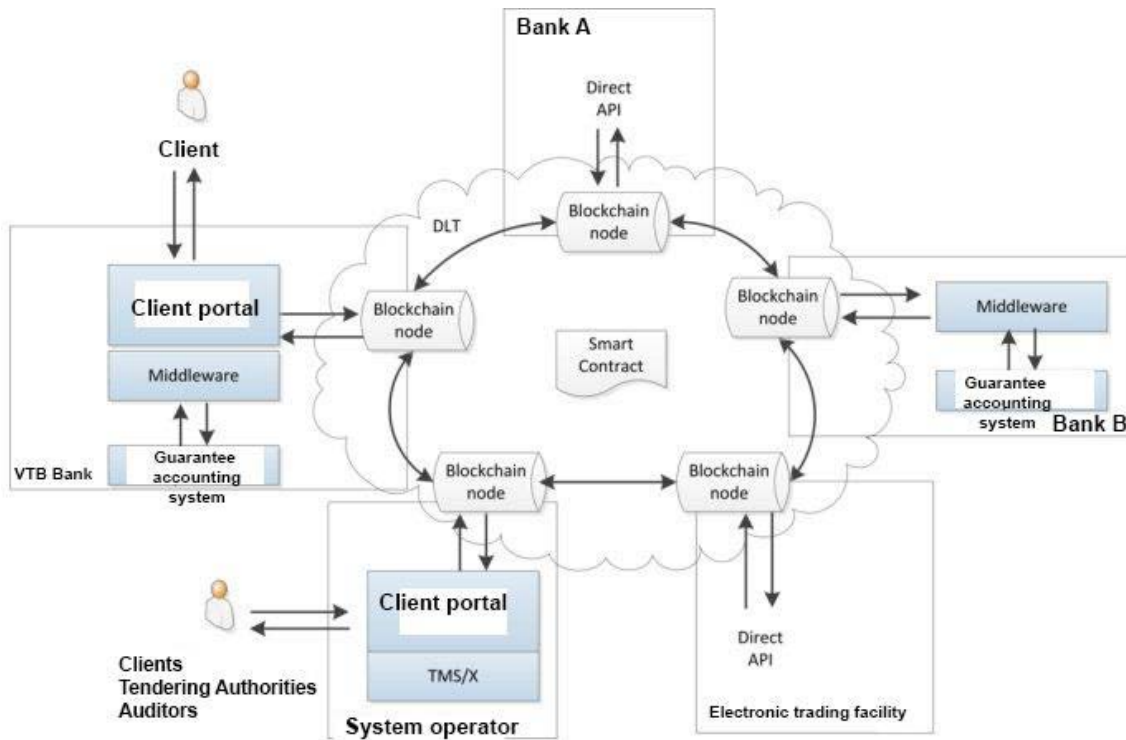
Bank A

Direct API

Client

DLT

Blockchain node

Client portal

Blockchain node

Blockchain node

Middleware

Smart Contract

Middleware

Guarantee accounting system

Bank B

VTB Bank

Guarantee accounting system

Blockchain node

Blockchain node

Client portal

Direct API

TMS/X

Clients
Tendering Authorities
Auditors

System operator

Electronic trading facility